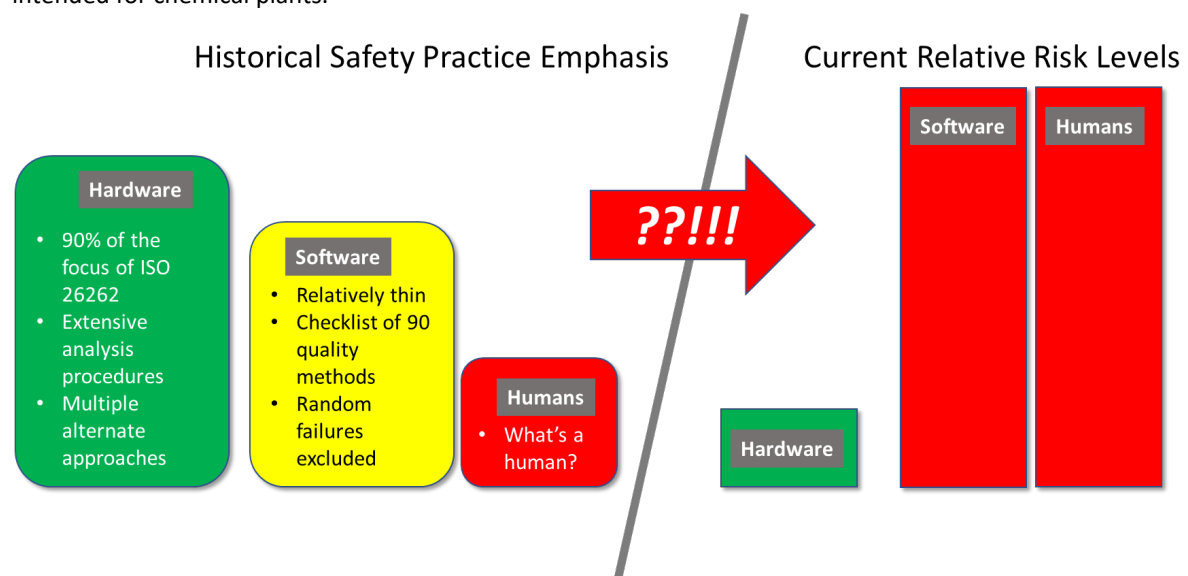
intended for chemical plants.

Historical Safety Practice Emphasis

Hardware

- 90% of the focus of ISO 26262
- Extensive analysis procedures
- Multiple alternate approaches

Software

- Relatively thin
- Checklist of 90 quality methods
- Random failures excluded

Humans

- What's a human?

??!!!

Current Relative Risk Levels

Software

Humans

Hardware